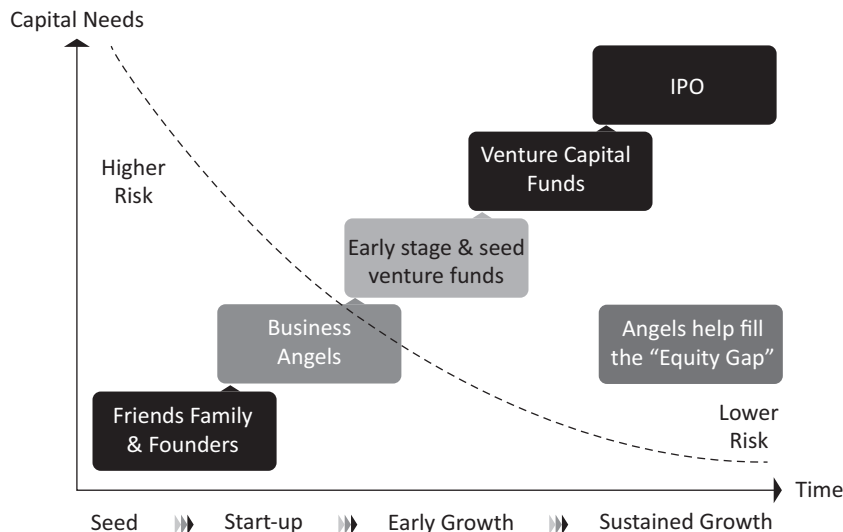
Capital Needs

Higher Risk

IPO

Venture Capital Funds

Early stage & seed venture funds

Business Angels

Angels help fill the “Equity Gap”

Friends Family & Founders

Lower Risk

Time

Seed Start-up Early Growth Sustained Growth